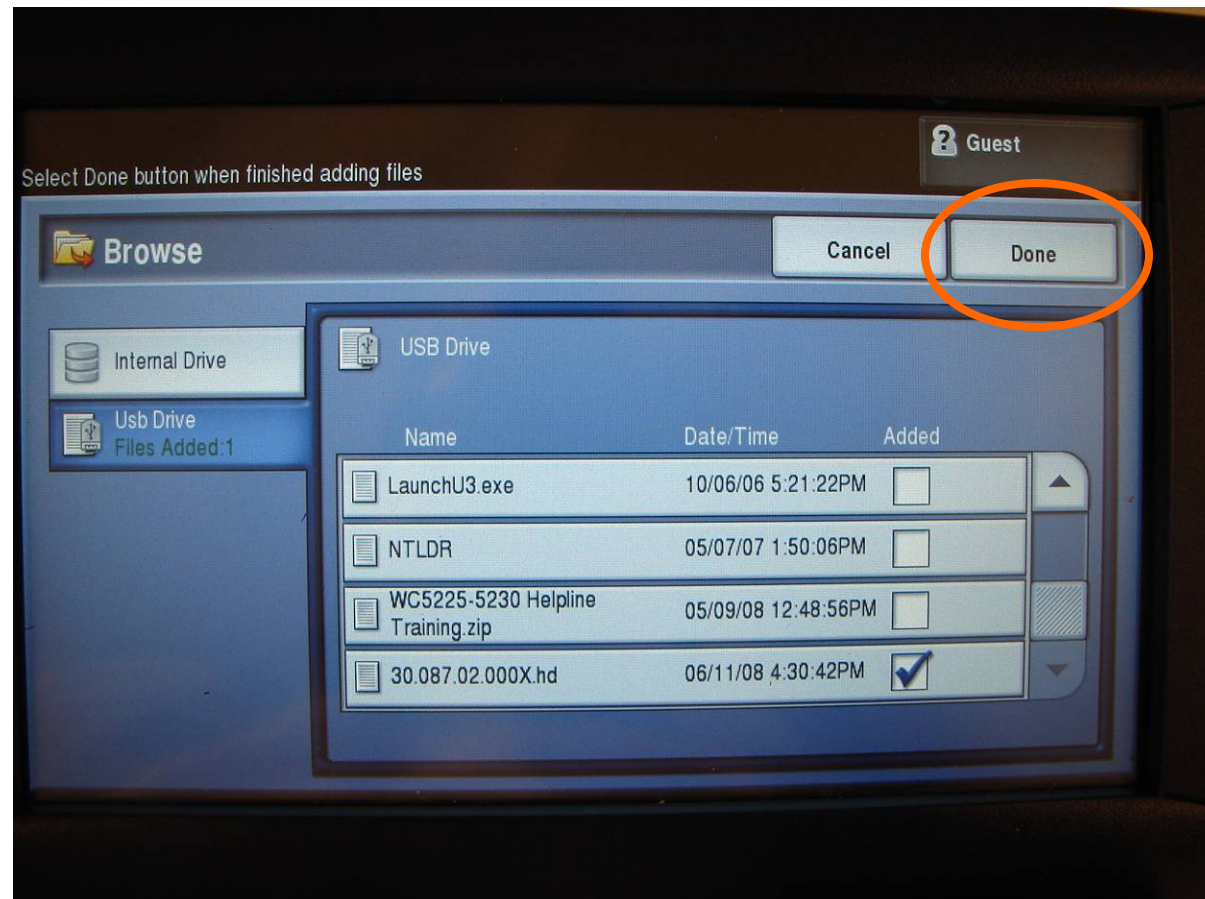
Guest

Select Done button when finished adding files

Browse

Cancel

Done

Internal Drive

Usb Drive
Files Added:1

USB Drive

| Name | Date/Time | Added |
|---|---|---|
| LaunchU3.exe | 10/06/06 5:21:22PM | ☐ |
| NTLDR | 05/07/07 1:50:06PM | ☐ |
| WC5225-5230 Helpline Training.zip | 05/09/08 12:48:56PM | ☐ |
| 30.087.02.000X.hd | 06/11/08 4:30:42PM | ☑ |